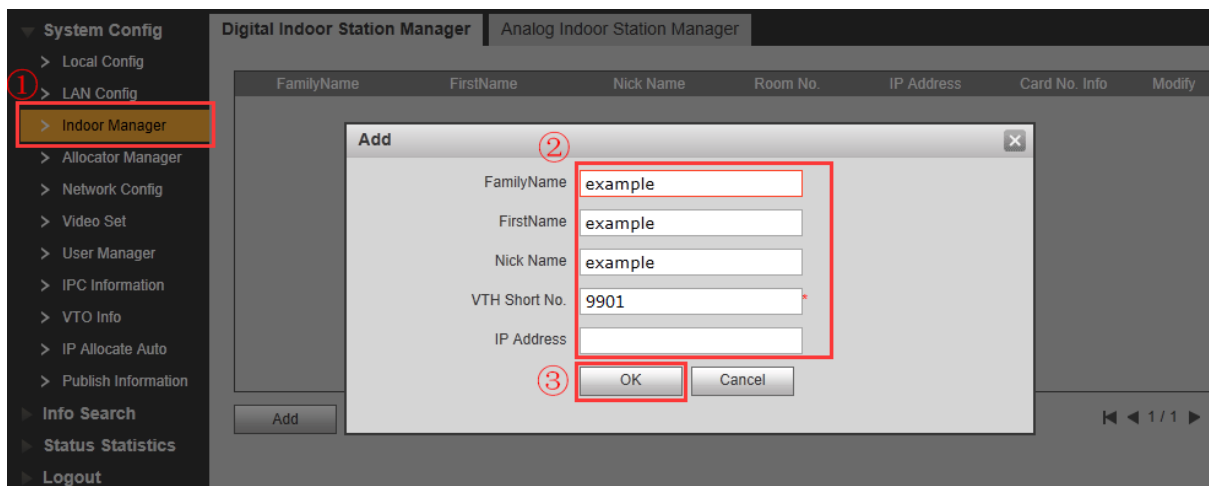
System Config
> Local Config
①
> LAN Config
> Indoor Manager
> Allocator Manager
> Network Config
> Video Set
> User Manager
> IPC Information
> VTO Info
> IP Allocate Auto
> Publish Information
Info Search
Status Statistics
Logout

Digital Indoor Station Manager
Analog Indoor Station Manager

| FamilyName | FirstName | Nick Name | Room No. | IP Address | Card No. Info | Modify |
|---|---|---|---|---|---|---|

Add
②
FamilyName example
FirstName example
Nick Name example
VTH Short No. 9901 *
IP Address
③
OK
Cancel

Add
1/1